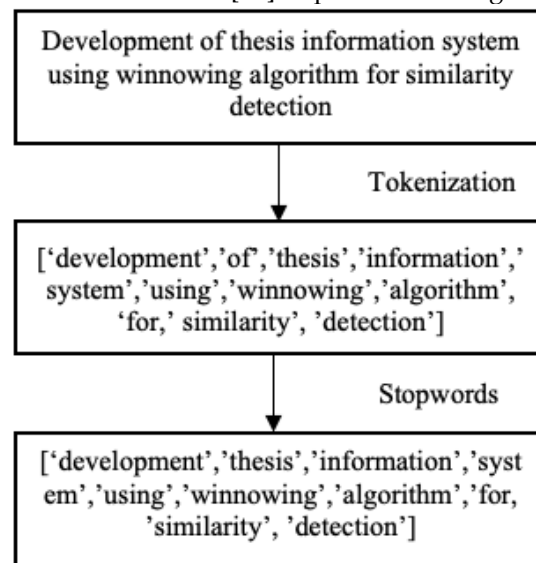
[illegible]

Development of thesis information system using winnowing algorithm for similarity detection

Tokenization

['development','of','thesis','information',' system','using','winnowing','algorithm', 'for,' similarity', 'detection']

Stopwords

['development','thesis','information','syst em','using','winnowing','algorithm','for, 'similarity', 'detection']